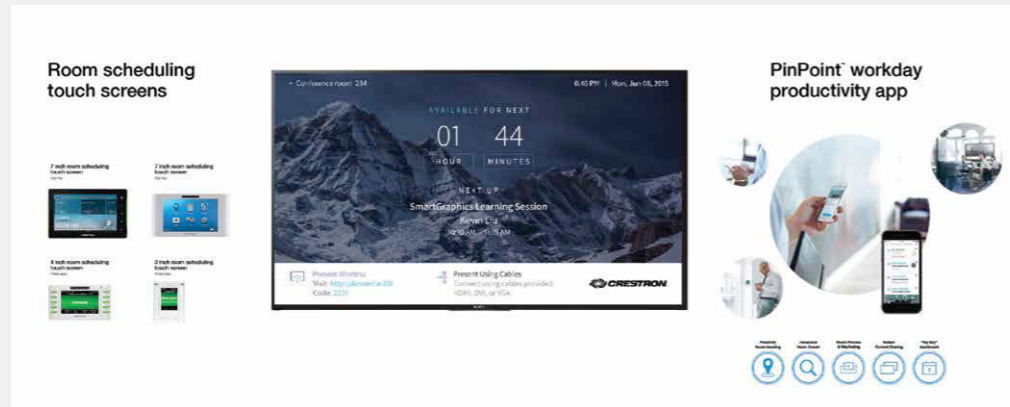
Room scheduling touch screens

7 inch room scheduling touch screen

7 inch room scheduling touch screen

4 inch room scheduling touch screen

3 inch room scheduling touch screen

Conference room 234

6:40 PM | Mon, Jan 08, 2015

AVAILABLE FOR NEXT

01 44

HOUR MINUTES

NEXT UP

SmartGraphics Learning Session

Kevin Liu

10:30 AM - 11:25 AM

Present Wireless

Visit: http://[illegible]

Code: 2231

Present Using Cables

Connect using cables provided: HDMI, DVI, or VGA

CRESTRON

PinPoint workday productivity app

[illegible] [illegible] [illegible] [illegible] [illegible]